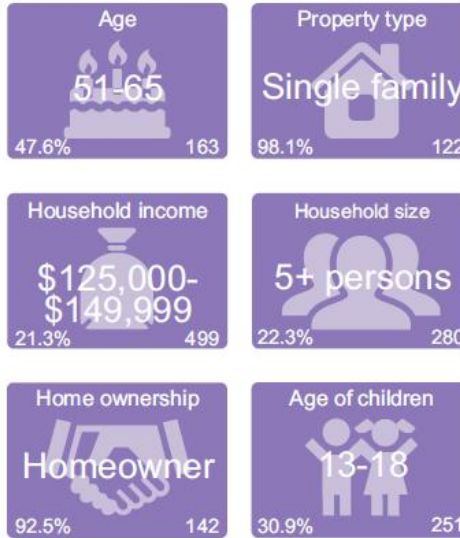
Age
51-65
47.6% 163

Property type
Single family
98.1% 122

Household income
$125,000-$149,999
21.3% 499

Household size
5+ persons
22.3% 280

Home ownership
Homeowner
92.5% 142

Age of children
13-18
30.9% 251